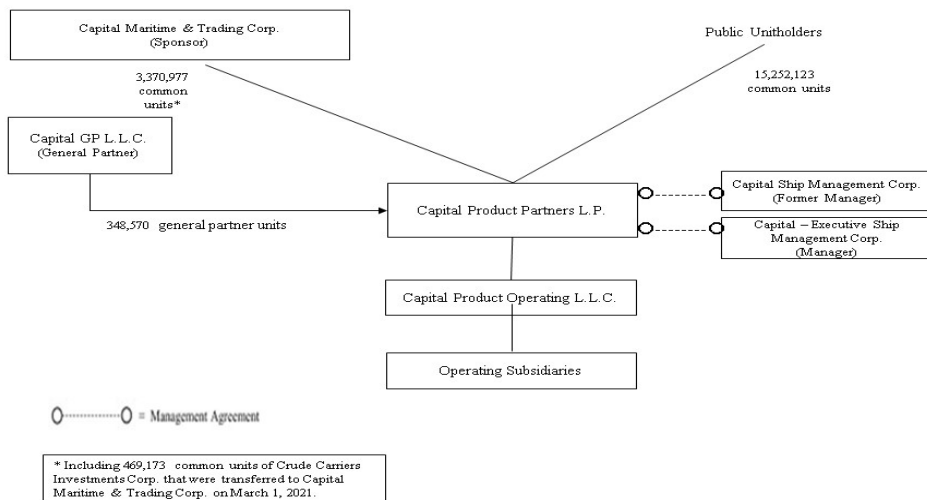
Capital Maritime & Trading Corp.
(Sponsor)

Public Unitholders

3,370,977
common
units*

15,252,123
common units

Capital GP L.L.C.
(General Partner)

348,570 general partner units

Capital Product Partners L.P.

Capital Ship Management Corp.
(Former Manager)

Capital – Executive Ship
Management Corp.
(Manager)

Capital Product Operating L.L.C.

Operating Subsidiaries

= Management Agreement

* Including 469,173 common units of Crude Carriers Investments Corp. that were transferred to Capital Maritime & Trading Corp. on March 1, 2021.